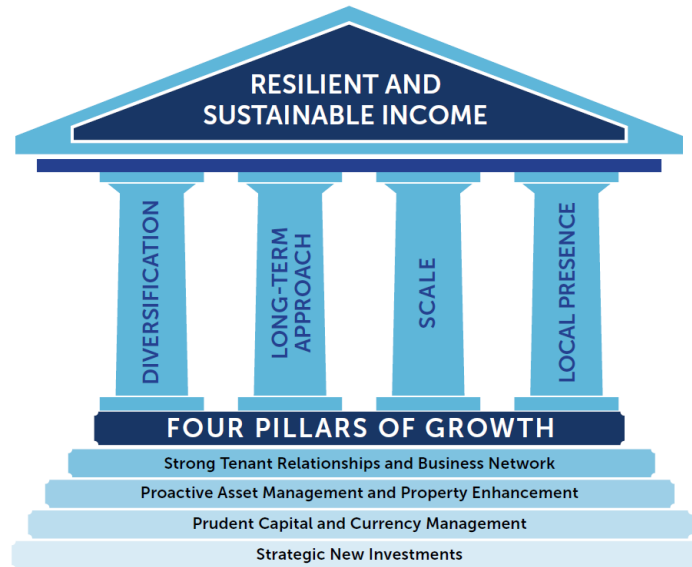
RESILIENT AND SUSTAINABLE INCOME

DIVERSIFICATION

LONG-TERM APPROACH

SCALE

LOCAL PRESENCE

FOUR PILLARS OF GROWTH

Strong Tenant Relationships and Business Network

Proactive Asset Management and Property Enhancement

Prudent Capital and Currency Management

Strategic New Investments